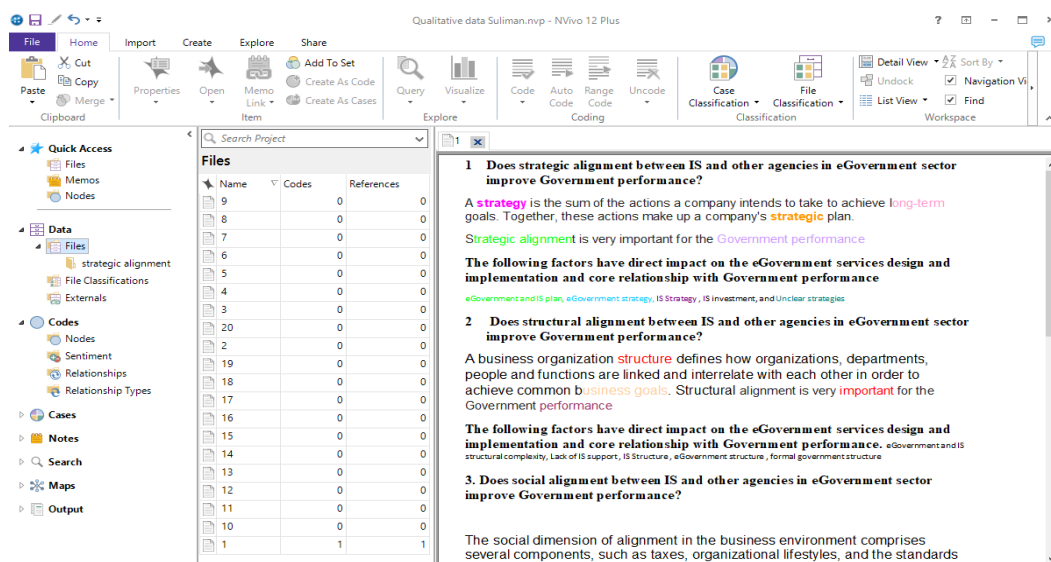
Qualitative data Suliman.nvp - NVivo 12 Plus

File Home Import Create Explore Share

Paste Cut Copy Merge Clipboard

Properties Open Memo Link Add To Set Create As Code Create As Cases Item

Query Visualize Explore

Code Auto Code Range Code Uncode Coding

Case Classification File Classification Classification

Detail View Sort By Undock Navigation Vi List View Find Workspace

Quick Access
Files
Memos
Nodes

Data
Files
strategic alignment
File Classifications
Externals

Codes
Nodes
Sentiment
Relationships
Relationship Types

Cases
Notes
Search
Maps
Output

Search Project

Files

| Name | Codes | References |
|---|---|---|
| 9 | 0 | 0 |
| 8 | 0 | 0 |
| 7 | 0 | 0 |
| 6 | 0 | 0 |
| 5 | 0 | 0 |
| 4 | 0 | 0 |
| 3 | 0 | 0 |
| 20 | 0 | 0 |
| 2 | 0 | 0 |
| 19 | 0 | 0 |
| 18 | 0 | 0 |
| 17 | 0 | 0 |
| 16 | 0 | 0 |
| 15 | 0 | 0 |
| 14 | 0 | 0 |
| 13 | 0 | 0 |
| 12 | 0 | 0 |
| 11 | 0 | 0 |
| 10 | 0 | 0 |
| 1 | 1 | 1 |

1

1 Does strategic alignment between IS and other agencies in eGovernment sector improve Government performance?

A strategy is the sum of the actions a company intends to take to achieve long-term goals. Together, these actions make up a company's strategic plan.

Strategic alignment is very important for the Government performance

The following factors have direct impact on the eGovernment services design and implementation and core relationship with Government performance

eGovernment and IS plan, eGovernment strategy, IS Strategy , IS investment, and Unclear strategies

2 Does structural alignment between IS and other agencies in eGovernment sector improve Government performance?

A business organization structure defines how organizations, departments, people and functions are linked and interrelate with each other in order to achieve common business goals. Structural alignment is very important for the Government performance

The following factors have direct impact on the eGovernment services design and implementation and core relationship with Government performance. eGovernment and IS structural complexity, Lack of IS support , IS Structure , eGovernment structure , formal government structure

3. Does social alignment between IS and other agencies in eGovernment sector improve Government performance?

The social dimension of alignment in the business environment comprises several components, such as taxes, organizational lifestyles, and the standards